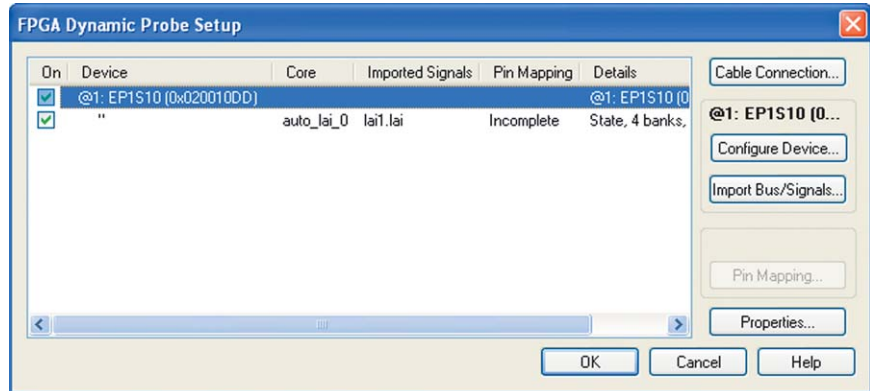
FPGA Dynamic Probe Setup

| On | Device | Core | Imported Signals | Pin Mapping | Details |
|---|---|---|---|---|---|
| ☑ | @1: EP1S10 (0x020010DD) | | | | @1: EP1S10 (0 |
| ☑ | " | auto_lai_0 | lai1.lai | Incomplete | State, 4 banks, |

Cable Connection...

@1: EP1S10 (0...

Configure Device...

Import Bus/Signals...

Pin Mapping...

Properties...

OK

Cancel

Help